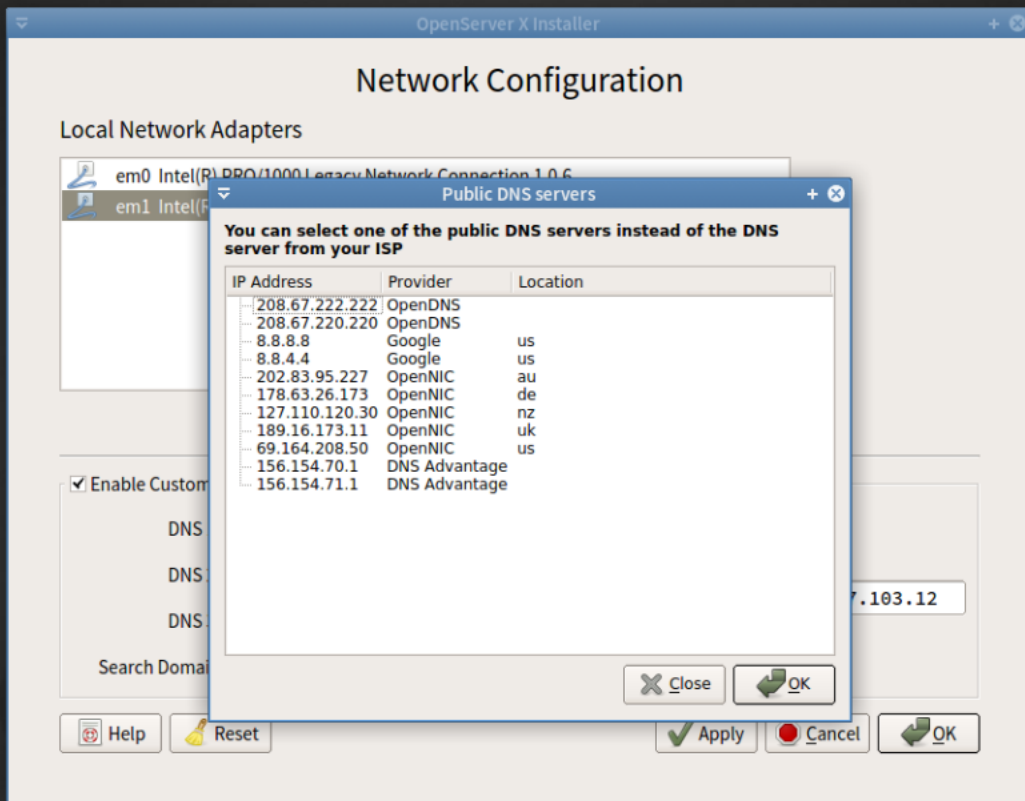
OpenServer X Installer

Network Configuration

Local Network Adapters

em0 Intel(R) PRO/1000 Legacy Network Connection 1.0.6

em1 Intel(R

Public DNS servers

You can select one of the public DNS servers instead of the DNS server from your ISP

| IP Address | Provider | Location |
|---|---|---|
| 208.67.222.222 | OpenDNS | |
| 208.67.220.220 | OpenDNS | |
| 8.8.8.8 | Google | us |
| 8.8.4.4 | Google | us |
| 202.83.95.227 | OpenNIC | au |
| 178.63.26.173 | OpenNIC | de |
| 127.110.120.30 | OpenNIC | nz |
| 189.16.173.11 | OpenNIC | uk |
| 69.164.208.50 | OpenNIC | us |
| 156.154.70.1 | DNS Advantage | |
| 156.154.71.1 | DNS Advantage | |

Close

OK

Enable Custom

DNS

DNS

DNS

Search Domai

7.103.12

Help

Reset

Apply

Cancel

OK